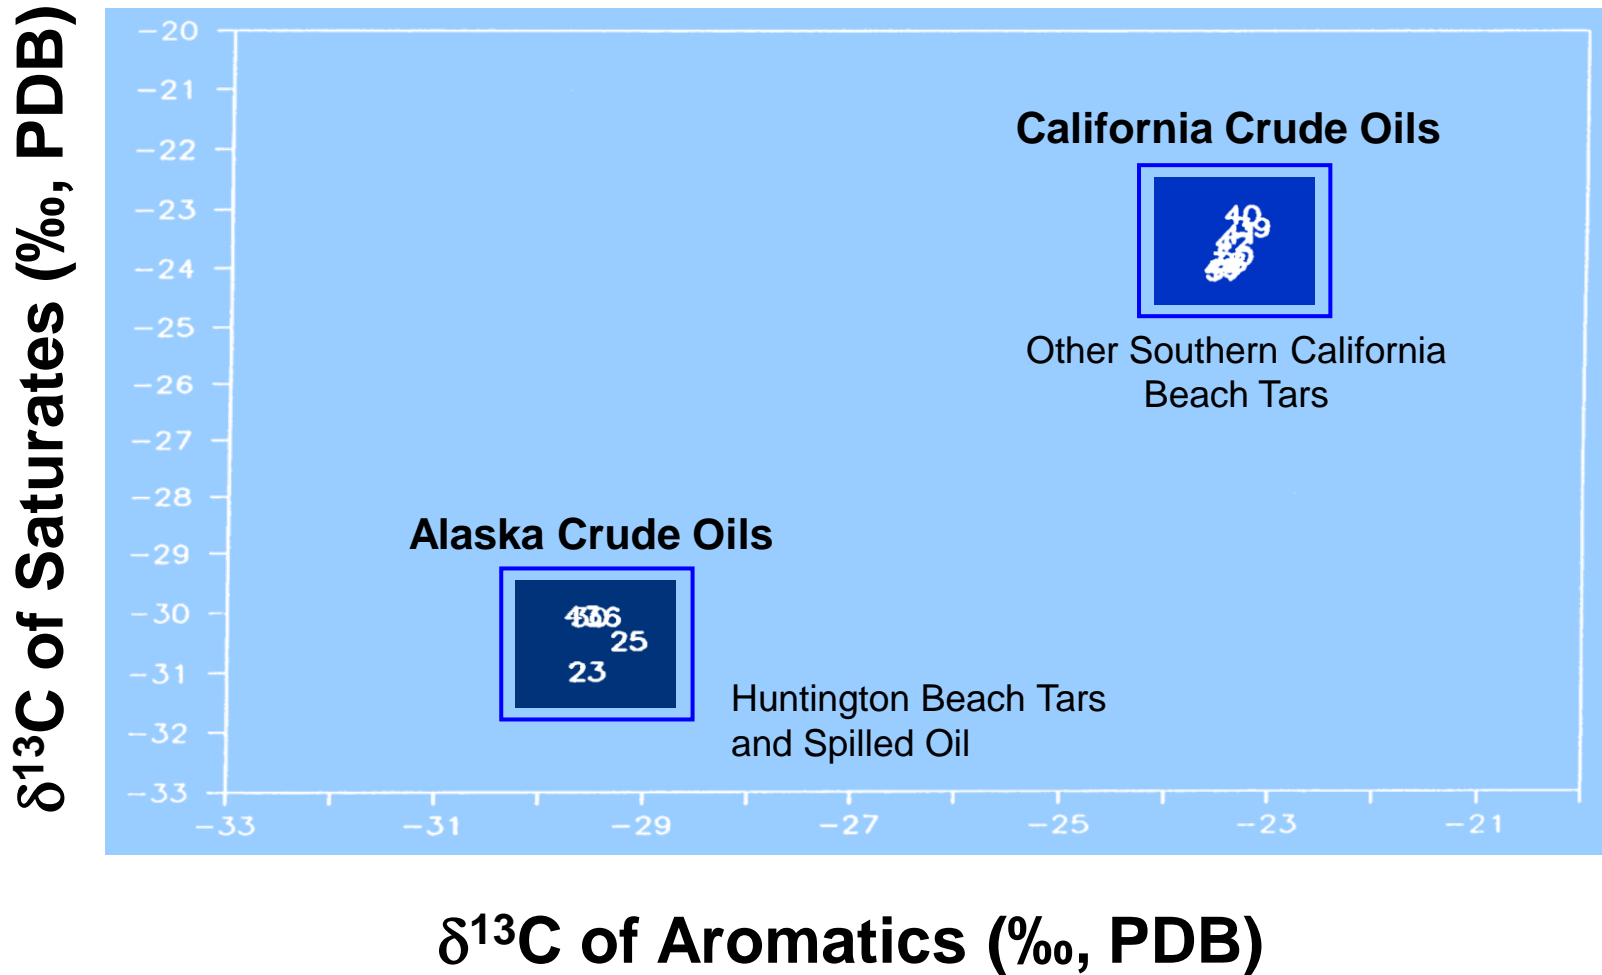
$\delta^{13}C$ of Saturates (‰, PDB)

−20
−21
−22
−23
−24
−25
−26
−27
−28
−29
−30
−31
−32
−33

California Crude Oils

40
9
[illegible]

Other Southern California Beach Tars

Alaska Crude Oils

4506
25
23

Huntington Beach Tars and Spilled Oil

−33
−31
−29
−27
−25
−23
−21

$\delta^{13}C$ of Aromatics (‰, PDB)